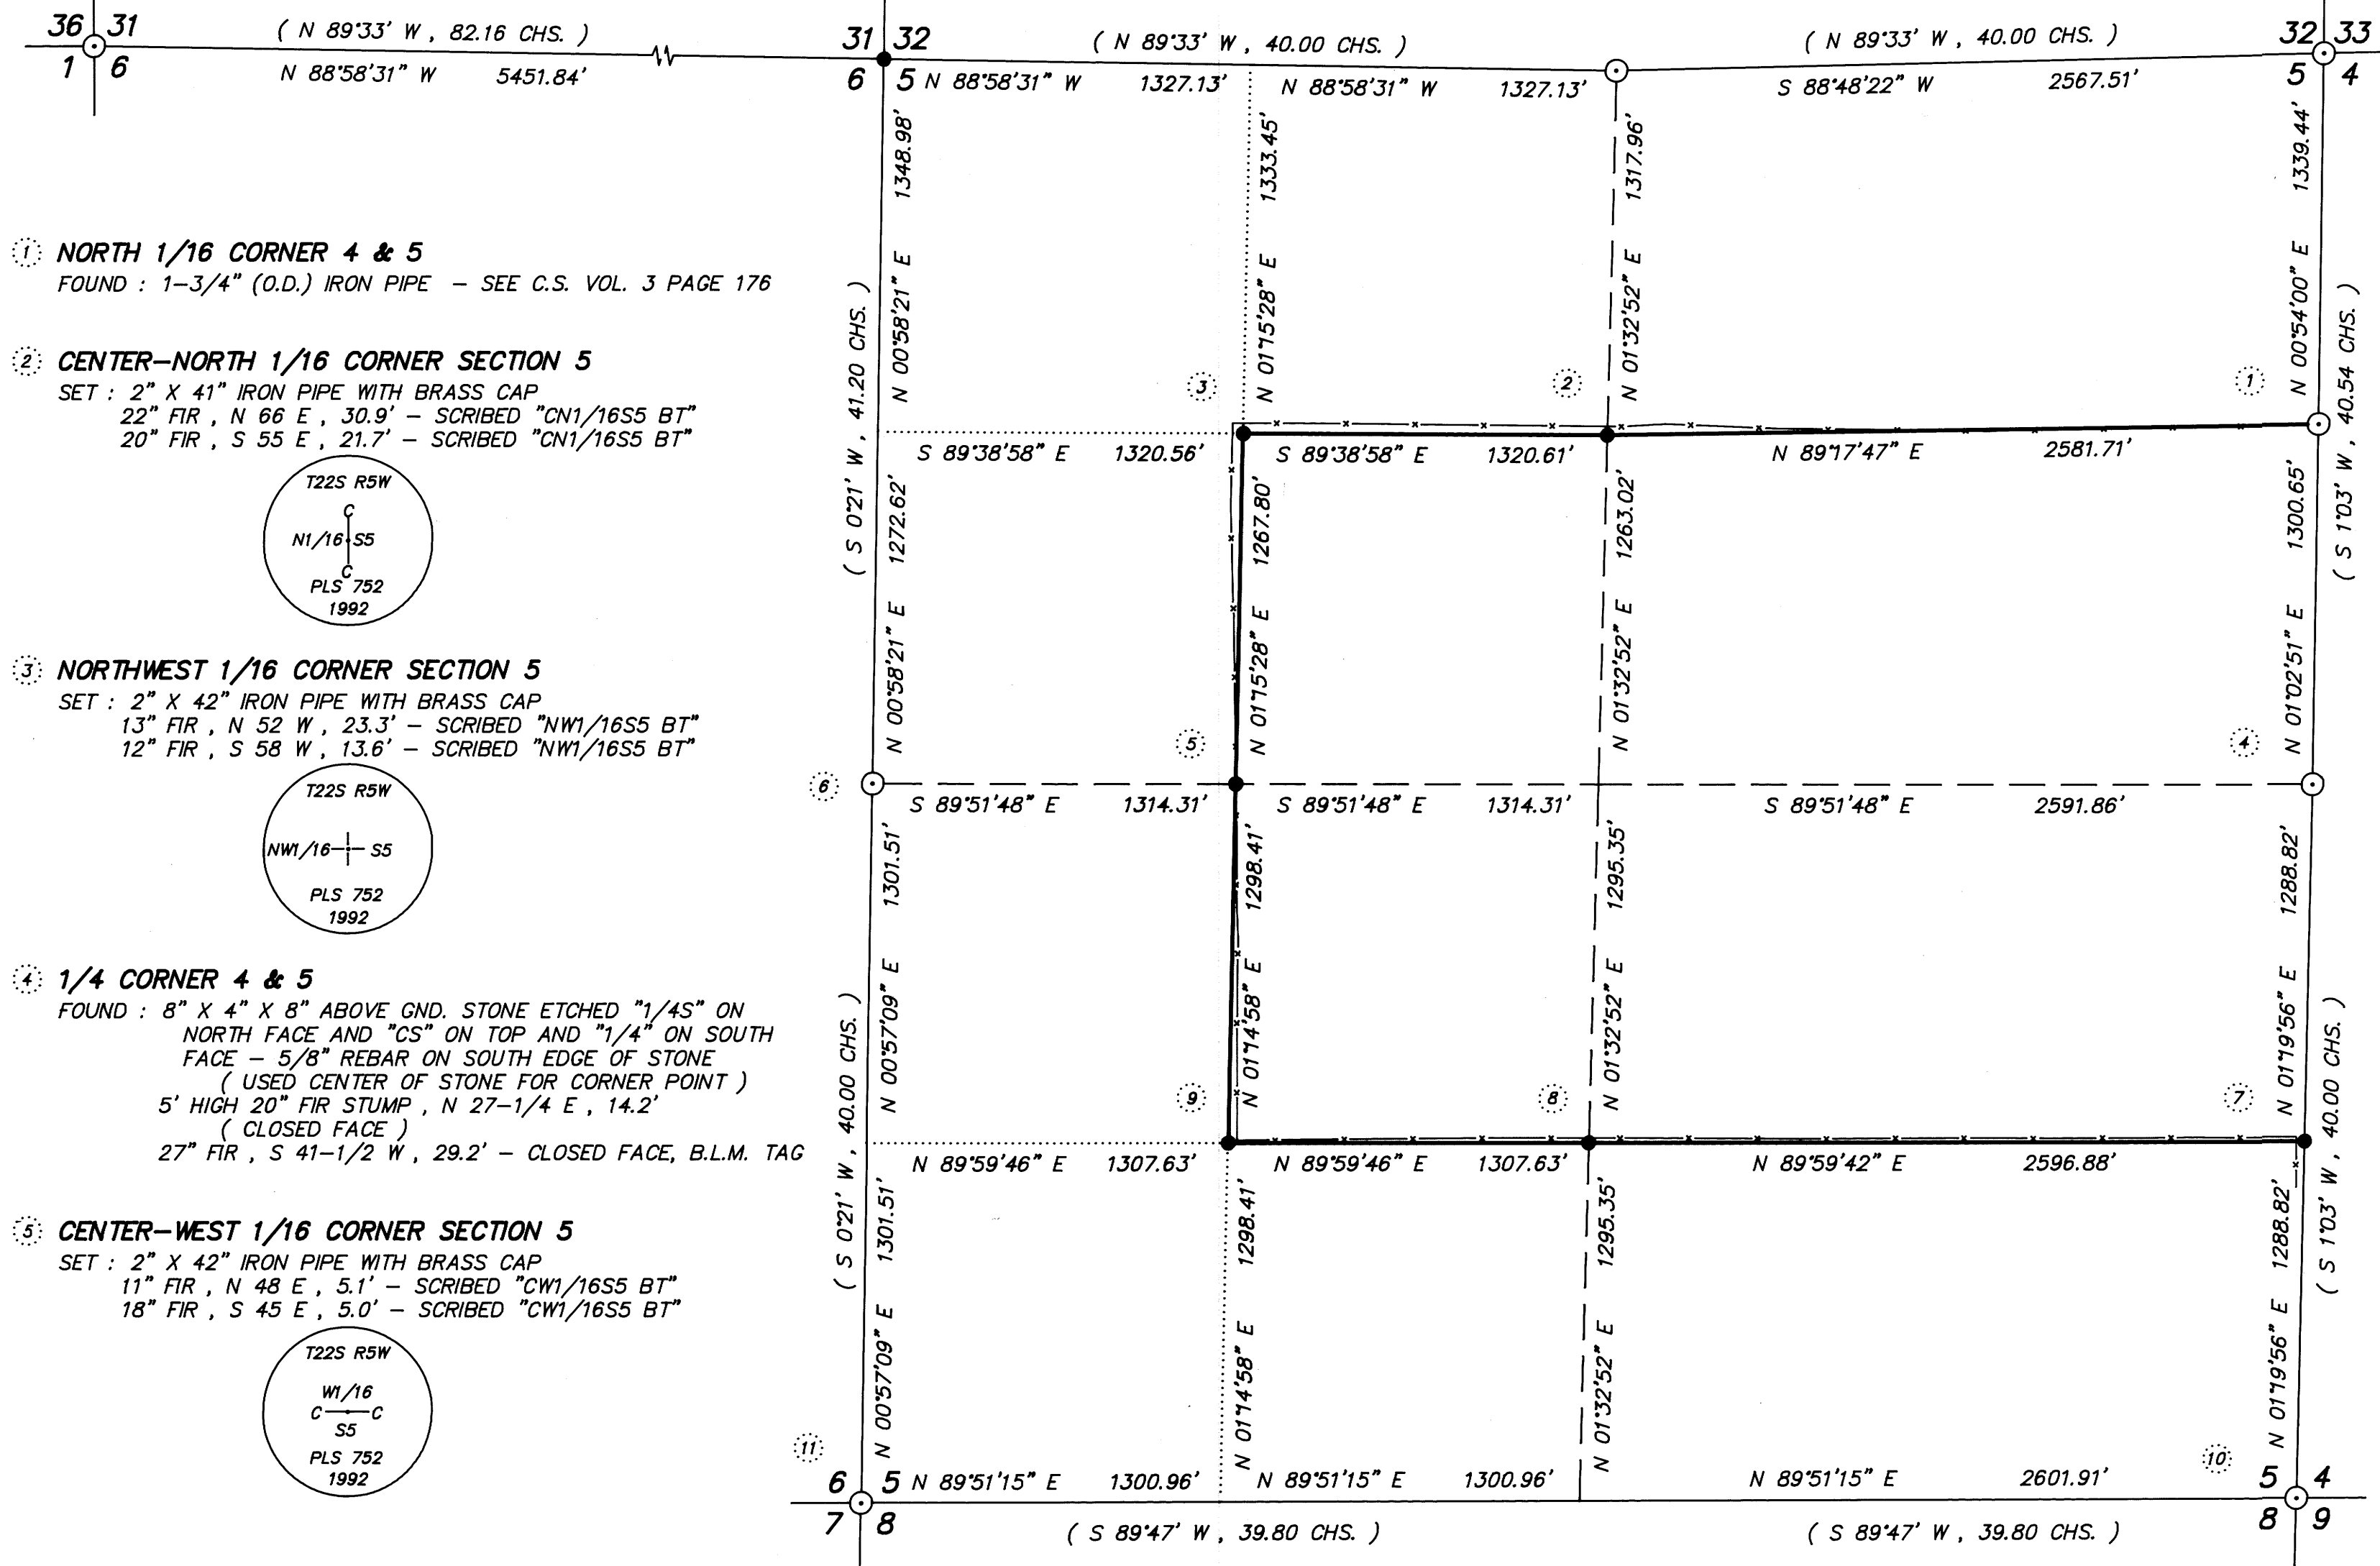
36 31
1 6
( N 89°33' W , 82.16 CHS. )
N 88°58'31" W 5451.84'
31 32
6 5
( N 89°33' W , 40.00 CHS. )
( N 89°33' W , 40.00 CHS. )
32 33
5 4
N 88°58'31" W 1327.13'
N 88°58'31" W 1327.13'
S 88°48'22" W 2567.51'
1348.98'
1333.45'
1317.96'
1339.44'
N 00°58'21" E
N 01°15'28" E
N 01°32'52" E
N 00°54'00" E
( S 0°21' W , 41.20 CHS. )
( S 1°03' W , 40.54 CHS. )

1 NORTH 1/16 CORNER 4 & 5
FOUND : 1-3/4" (O.D.) IRON PIPE - SEE C.S. VOL. 3 PAGE 176

2 CENTER-NORTH 1/16 CORNER SECTION 5
SET : 2" X 41" IRON PIPE WITH BRASS CAP
22" FIR , N 66 E , 30.9' - SCRIBED "CN1/16S5 BT"
20" FIR , S 55 E , 21.7' - SCRIBED "CN1/16S5 BT"

T22S R5W
C
N1/16 S5
C
PLS 752
1992

3 NORTHWEST 1/16 CORNER SECTION 5
SET : 2" X 42" IRON PIPE WITH BRASS CAP
13" FIR , N 52 W , 23.3' - SCRIBED "NW1/16S5 BT"
12" FIR , S 58 W , 13.6' - SCRIBED "NW1/16S5 BT"

T22S R5W
NW1/16 S5
PLS 752
1992

4 1/4 CORNER 4 & 5
FOUND : 8" X 4" X 8" ABOVE GND. STONE ETCHED "1/4S" ON NORTH FACE AND "CS" ON TOP AND "1/4" ON SOUTH FACE - 5/8" REBAR ON SOUTH EDGE OF STONE
( USED CENTER OF STONE FOR CORNER POINT )
5' HIGH 20" FIR STUMP , N 27-1/4 E , 14.2'
( CLOSED FACE )
27" FIR , S 41-1/2 W , 29.2' - CLOSED FACE, B.L.M. TAG

5 CENTER-WEST 1/16 CORNER SECTION 5
SET : 2" X 42" IRON PIPE WITH BRASS CAP
11" FIR , N 48 E , 5.1' - SCRIBED "CW1/16S5 BT"
18" FIR , S 45 E , 5.0' - SCRIBED "CW1/16S5 BT"

T22S R5W
W1/16
C C
S5
PLS 752
1992

3 2 1
S 89°38'58" E 1320.56'
S 89°38'58" E 1320.61'
N 89°17'47" E 2581.71'
1272.62'
1267.80'
1263.02'
1300.65'
N 00°58'21" E
N 01°15'28" E
N 01°32'52" E
N 01°02'51" E
5 4
6
S 89°51'48" E 1314.31'
S 89°51'48" E 1314.31'
S 89°51'48" E 2591.86'
1301.51'
1298.41'
1295.35'
1288.82'
N 00°57'09" E
N 01°14'58" E
N 01°32'52" E
N 01°19'56" E
( S 0°21' W , 40.00 CHS. )
( S 1°03' W , 40.00 CHS. )
9 8 7
N 89°59'46" E 1307.63'
N 89°59'46" E 1307.63'
N 89°59'42" E 2596.88'
1301.51'
1298.41'
1295.35'
1288.82'
N 00°57'09" E
N 01°14'58" E
N 01°32'52" E
N 01°19'56" E
11 10
6 5
N 89°51'15" E 1300.96'
N 89°51'15" E 1300.96'
N 89°51'15" E 2601.91'
5 4
7 8
8 9
( S 89°47' W , 39.80 CHS. )
( S 89°47' W , 39.80 CHS. )